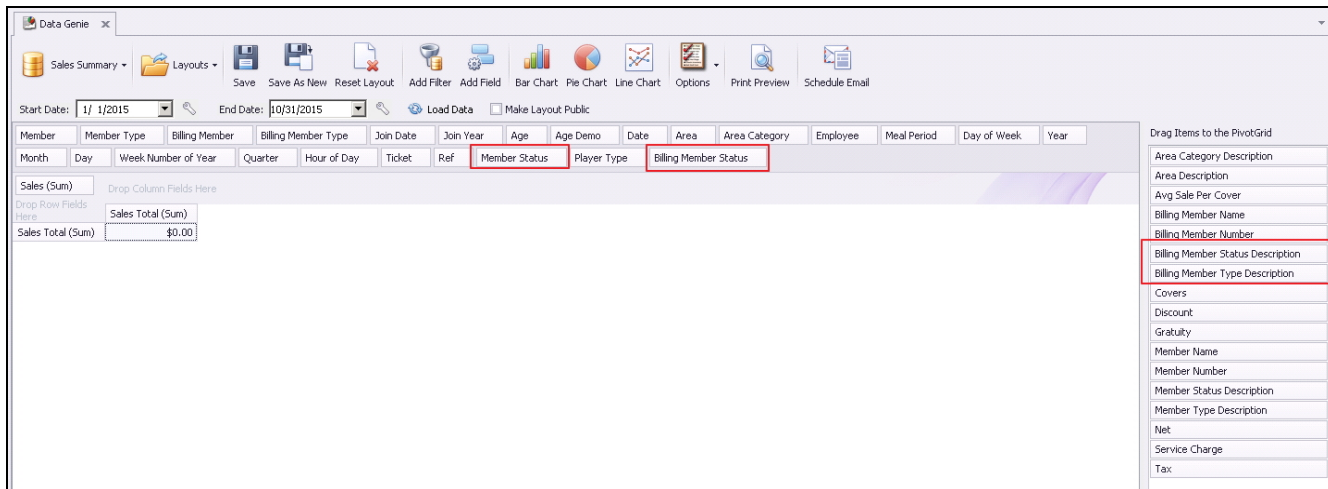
Data Genie

Sales Summary
Layouts
Save
Save As New
Reset Layout
Add Filter
Add Field
Bar Chart
Pie Chart
Line Chart
Options
Print Preview
Schedule Email

Start Date: 1/ 1/2015
End Date: 10/31/2015
Load Data
Make Layout Public

Member
Member Type
Billing Member
Billing Member Type
Join Date
Join Year
Age
Age Demo
Date
Area
Area Category
Employee
Meal Period
Day of Week
Year
Month
Day
Week Number of Year
Quarter
Hour of Day
Ticket
Ref
Member Status
Player Type
Billing Member Status

Sales (Sum)
Drop Column Fields Here
Drop Row Fields Here
Sales Total (Sum)
Sales Total (Sum)
$0.00

Drag Items to the PivotGrid
Area Category Description
Area Description
Avg Sale Per Cover
Billing Member Name
Billing Member Number
Billing Member Status Description
Billing Member Type Description
Covers
Discount
Gratuity
Member Name
Member Number
Member Status Description
Member Type Description
Net
Service Charge
Tax